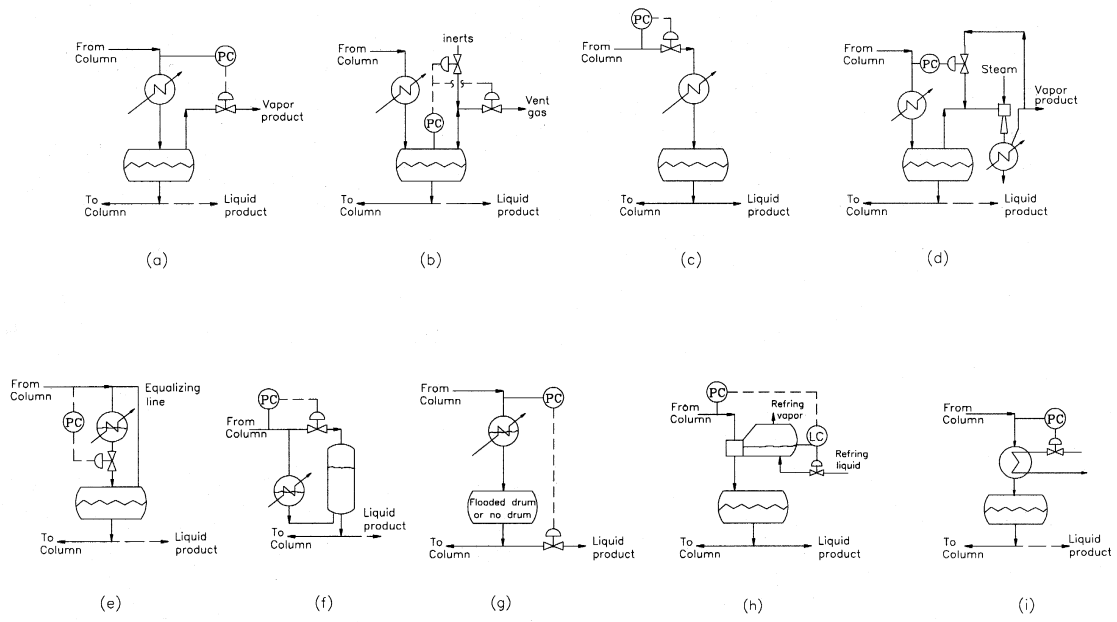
From Column
PC
Vapor product
To Column
Liquid product
(a)

From Column
inerts
PC
Vent gas
To Column
Liquid product
(b)

PC
From Column
To Column
Liquid product
(c)

From Column
PC
Steam
Vapor product
To Column
Liquid product
(d)

From Column
PC
Equalizing line
To Column
Liquid product
(e)

PC
From Column
To Column
Liquid product
(f)

From Column
PC
Flooded drum or no drum
To Column
Liquid product
(g)

PC
From Column
Refring vapor
LC
Refring liquid
To Column
Liquid product
(h)

From Column
PC
To Column
Liquid product
(i)